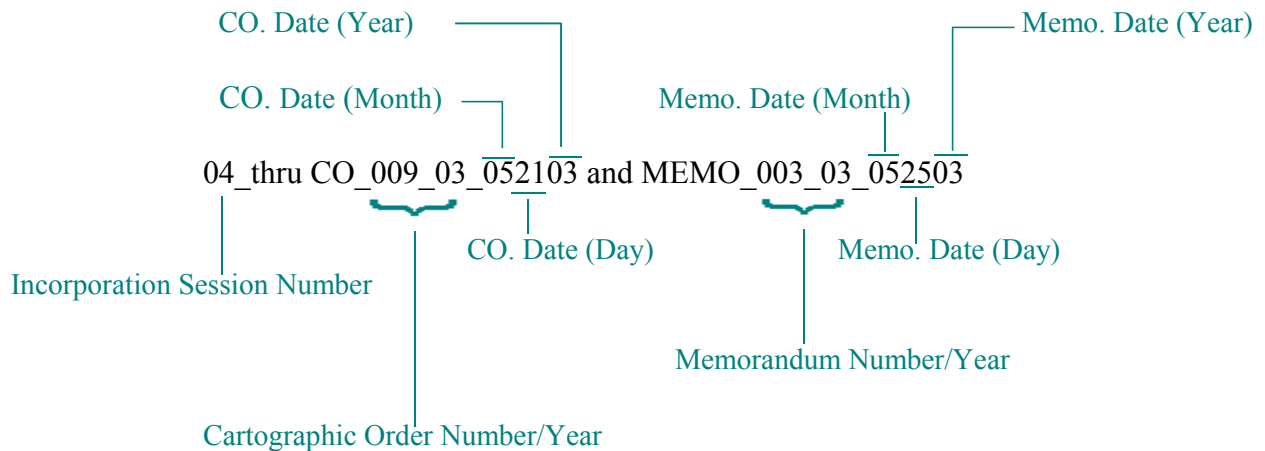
CO. Date (Year)

Memo. Date (Year)

CO. Date (Month)

Memo. Date (Month)

04_thru CO_009_03_052103 and MEMO_003_03_052503

CO. Date (Day)

Memo. Date (Day)

Incorporation Session Number

Memorandum Number/Year

Cartographic Order Number/Year